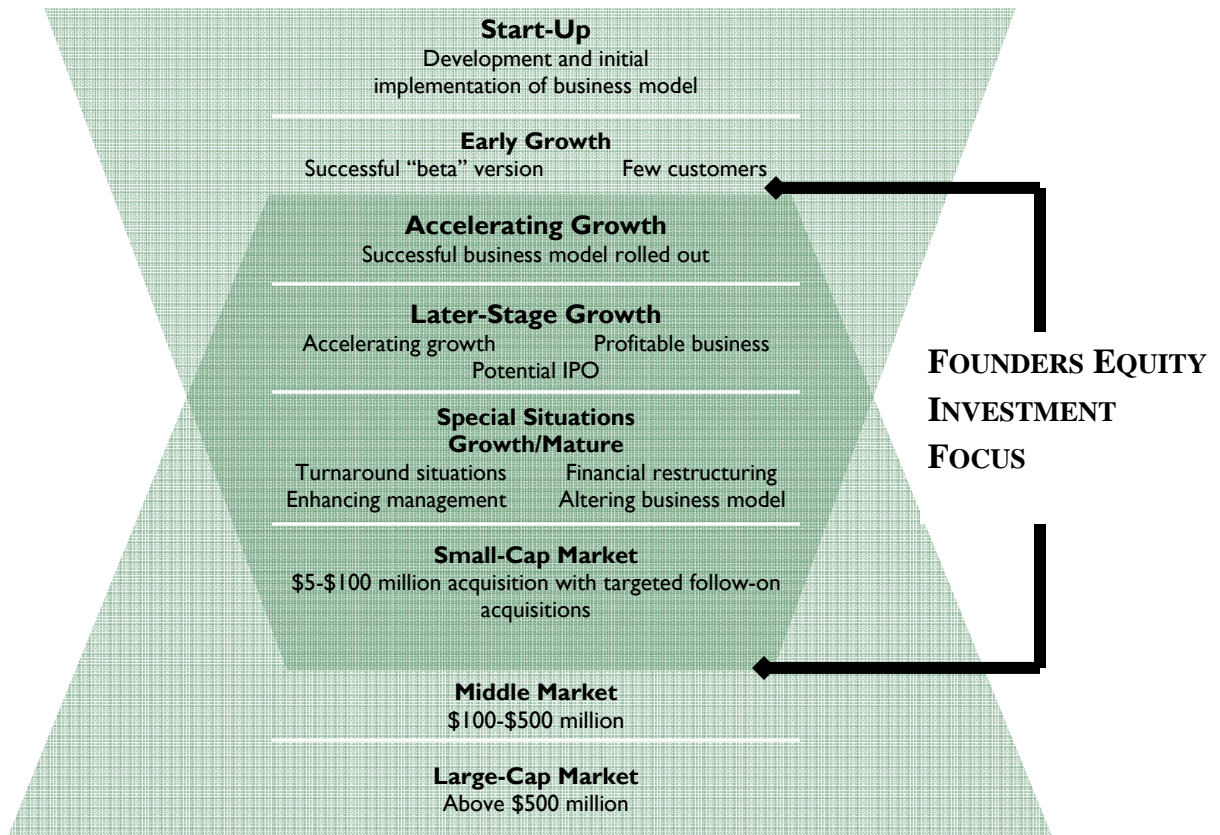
**Start-Up**
Development and initial implementation of business model

**Early Growth**
Successful "beta" version Few customers

**Accelerating Growth**
Successful business model rolled out

**Later-Stage Growth**
Accelerating growth Profitable business
Potential IPO

**Special Situations**
**Growth/Mature**
Turnaround situations Financial restructuring
Enhancing management Altering business model

**Small-Cap Market**
\$5-\$100 million acquisition with targeted follow-on acquisitions

**Middle Market**
\$100-\$500 million

**Large-Cap Market**
Above \$500 million

FOUNDERS EQUITY INVESTMENT FOCUS